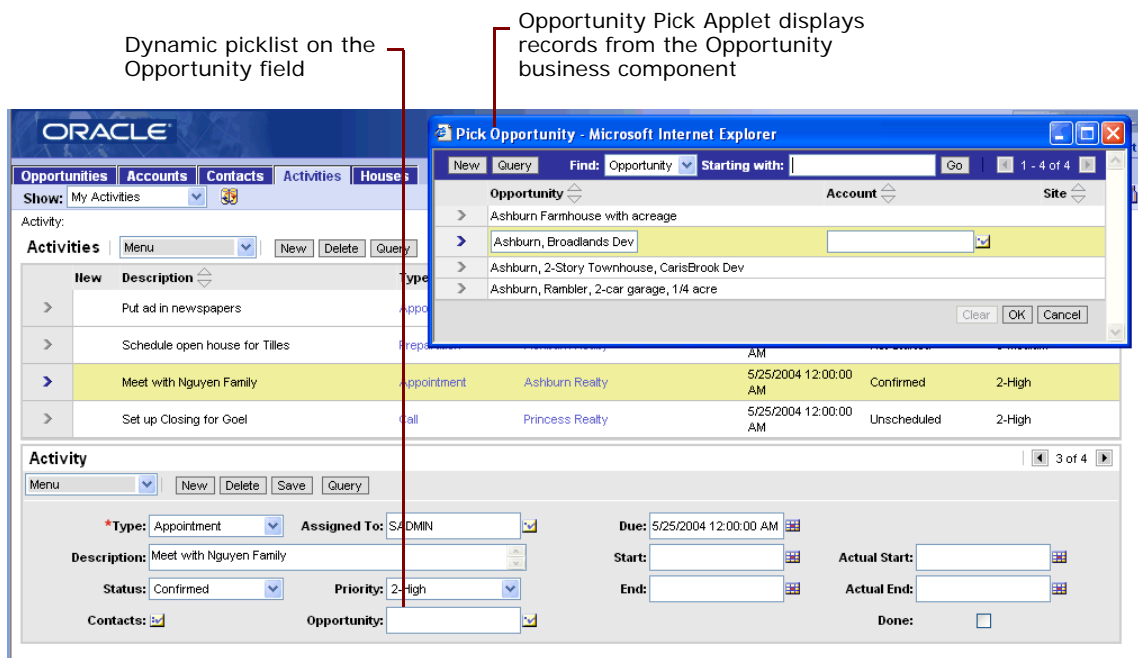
Dynamic picklist on the Opportunity field

Opportunity Pick Applet displays records from the Opportunity business component

ORACLE

Opportunities | Accounts | Contacts | Activities | Houses

Show: My Activities

Activity:

Activities Menu New Delete Query

| New | Description | Type | | | | | |
|---|---|---|---|---|---|---|---|
| > | Put ad in newspapers | Appo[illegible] | | | | | |
| > | Schedule open house for Tilles | Prepa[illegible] | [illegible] | AM | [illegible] | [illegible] | |
| > | Meet with Nguyen Family | Appointment | Ashburn Realty | 5/25/2004 12:00:00 AM | Confirmed | 2-High | |
| > | Set up Closing for Goel | Call | Princess Realty | 5/25/2004 12:00:00 AM | Unscheduled | 2-High | |

Pick Opportunity - Microsoft Internet Explorer

New Query Find: Opportunity Starting with: Go 1 - 4 of 4

| | Opportunity | Account | Site |
|---|---|---|---|
| > | Ashburn Farmhouse with acreage | | |
| > | Ashburn, Broadlands Dev | | |
| > | Ashburn, 2-Story Townhouse, CarisBrook Dev | | |
| > | Ashburn, Rambler, 2-car garage, 1/4 acre | | |

Clear OK Cancel

Activity 3 of 4

Menu New Delete Save Query

*Type: Appointment Assigned To: SADMIN Due: 5/25/2004 12:00:00 AM

Description: Meet with Nguyen Family Start: Actual Start:

Status: Confirmed Priority: 2-High End: Actual End:

Contacts: Opportunity: Done: